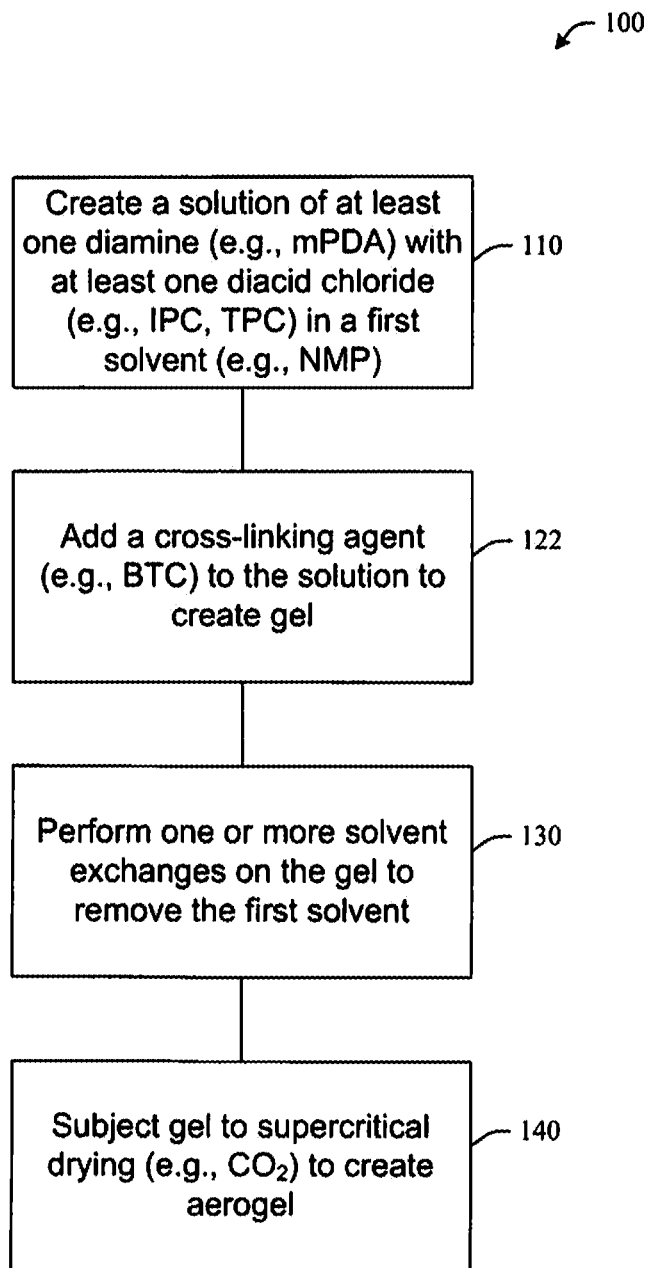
100

Create a solution of at least one diamine (e.g., mPDA) with at least one diacid chloride (e.g., IPC, TPC) in a first solvent (e.g., NMP)

110

Add a cross-linking agent (e.g., BTC) to the solution to create gel

122

Perform one or more solvent exchanges on the gel to remove the first solvent

130

Subject gel to supercritical drying (e.g., $CO_2$) to create aerogel

140